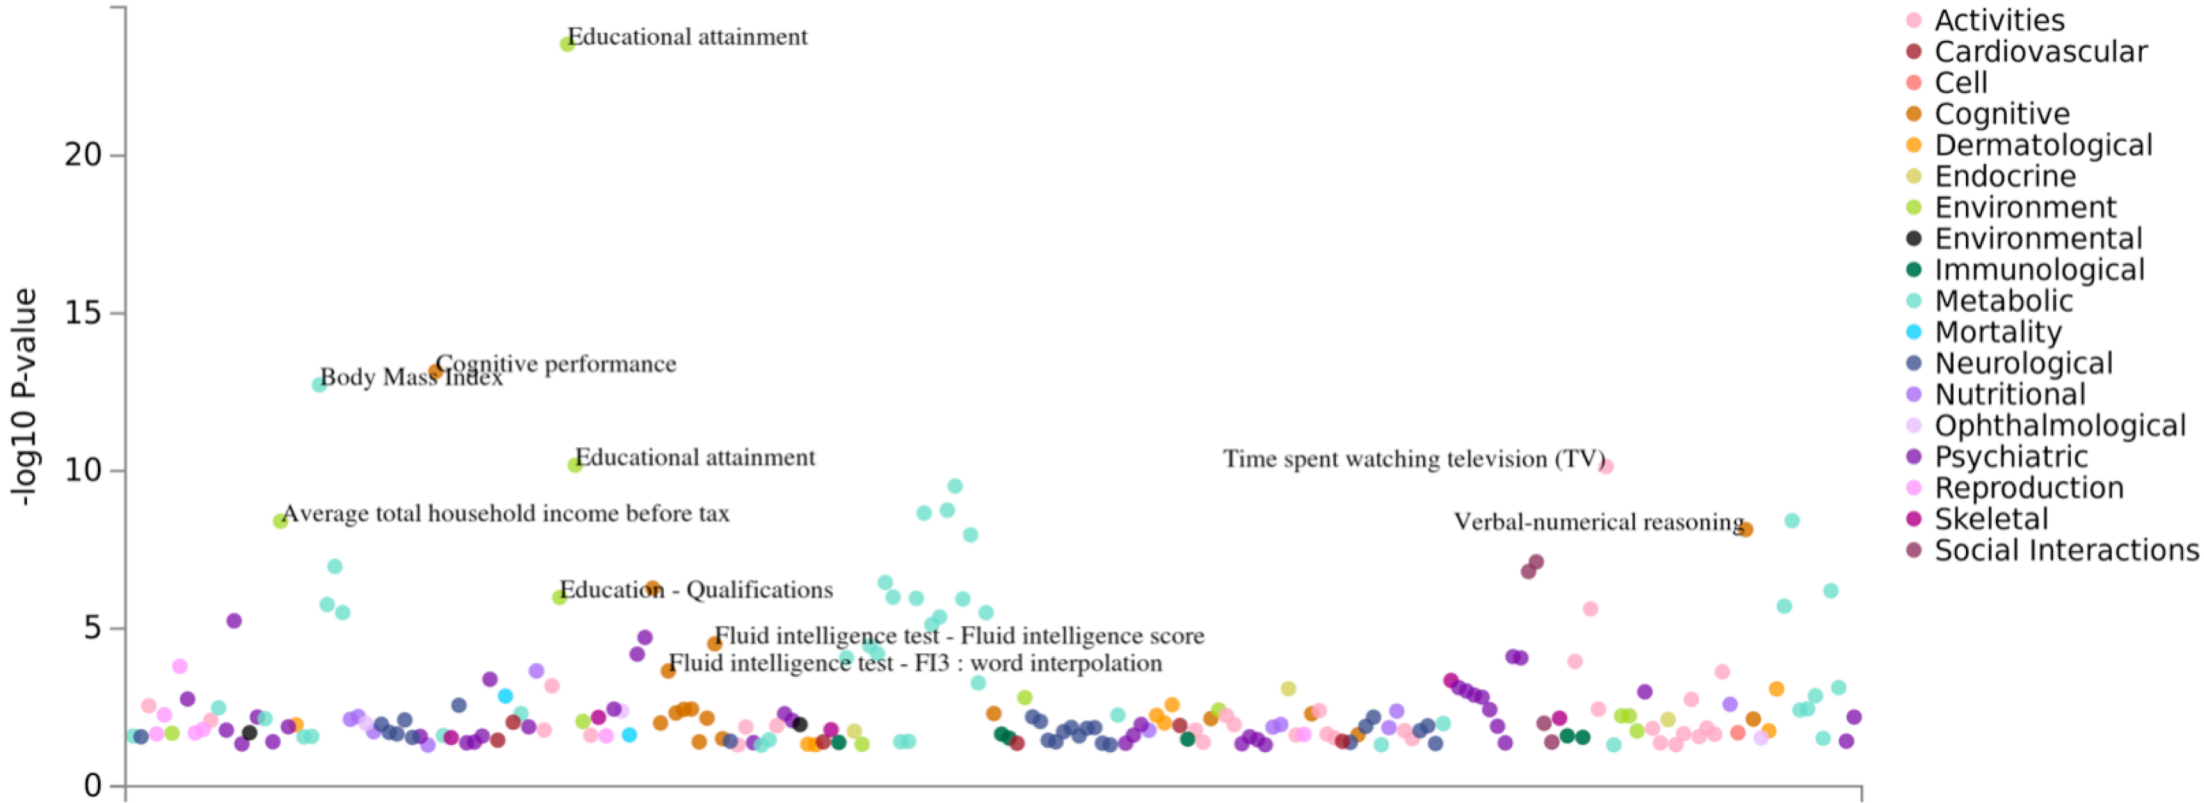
-log10 P-value

20
15
10
5
0

Educational attainment
Cognitive performance
Body Mass Index
Educational attainment
Average total household income before tax
Education - Qualifications
Fluid intelligence test - Fluid intelligence score
Fluid intelligence test - FI3 : word interpolation
Time spent watching television (TV)
Verbal-numerical reasoning

Activities
Cardiovascular
Cell
Cognitive
Dermatological
Endocrine
Environment
Environmental
Immunological
Metabolic
Mortality
Neurological
Nutritional
Ophthalmological
Psychiatric
Reproduction
Skeletal
Social Interactions